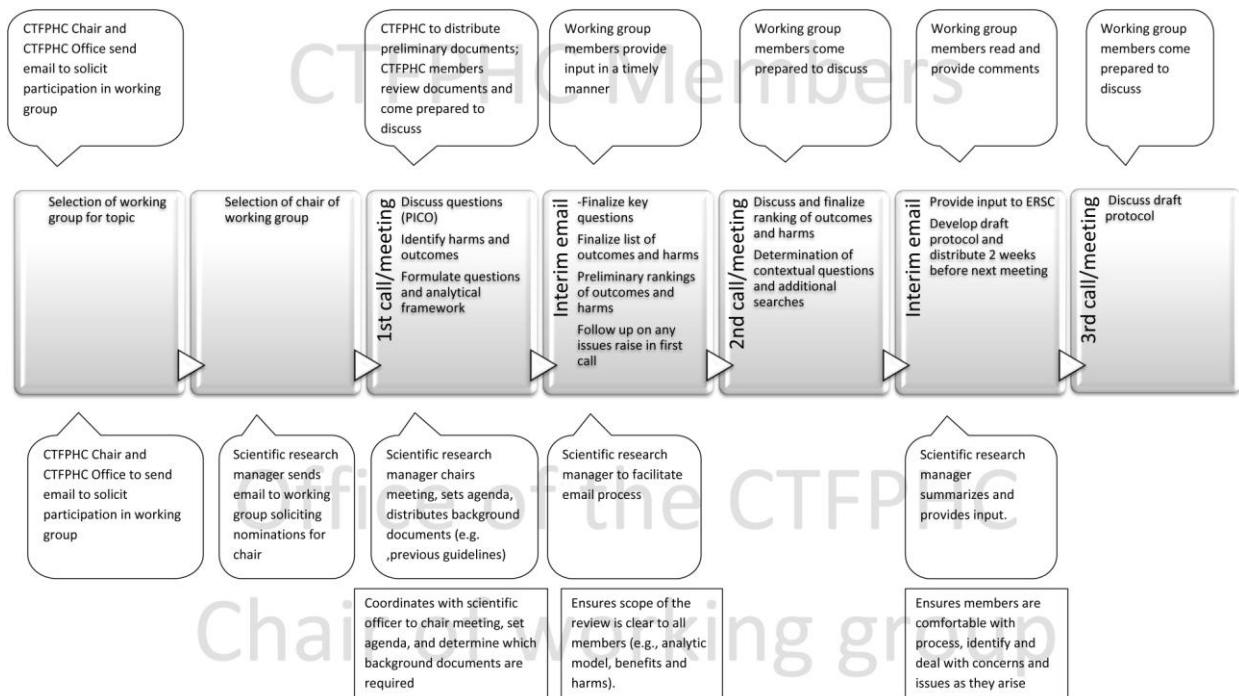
CTFPHC Members

CTFPHC Chair and CTFPHC Office send email to solicit participation in working group

CTFPHC to distribute preliminary documents; CTFPHC members review documents and come prepared to discuss

Working group members provide input in a timely manner

Working group members come prepared to discuss

Working group members read and provide comments

Working group members come prepared to discuss

Selection of working group for topic

Selection of chair of working group

1st call/meeting
Discuss questions (PICO)
Identify harms and outcomes
Formulate questions and analytical framework

Interim email
-Finalize key questions
Finalize list of outcomes and harms
Preliminary rankings of outcomes and harms
Follow up on any issues raise in first call

2nd call/meeting
Discuss and finalize ranking of outcomes and harms
Determination of contextual questions and additional searches

Interim email
Provide input to ERSC
Develop draft protocol and distribute 2 weeks before next meeting

3rd call/meeting
Discuss draft protocol

Office of the CTFPHC

CTFPHC Chair and CTFPHC Office to send email to solicit participation in working group

Scientific research manager sends email to working group soliciting nominations for chair

Scientific research manager chairs meeting, sets agenda, distributes background documents (e.g. ,previous guidelines)

Scientific research manager to facilitate email process

Scientific research manager summarizes and provides input.

Chair of working group

Coordinates with scientific officer to chair meeting, set agenda, and determine which background documents are required

Ensures scope of the review is clear to all members (e.g., analytic model, benefits and harms).

Ensures members are comfortable with process, identify and deal with concerns and issues as they arise